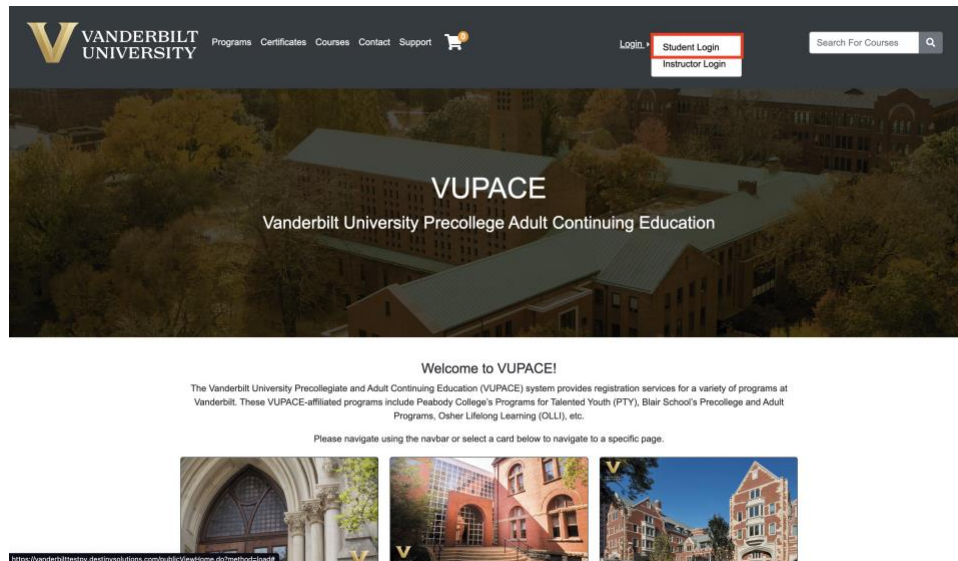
VANDERBILT UNIVERSITY

Programs Certificates Courses Contact Support 0

Login ▸ Student Login

Instructor Login

Search For Courses

VUPACE

Vanderbilt University Precollege Adult Continuing Education

Welcome to VUPACE!

The Vanderbilt University Precollegiate and Adult Continuing Education (VUPACE) system provides registration services for a variety of programs at Vanderbilt. These VUPACE-affiliated programs include Peabody College's Programs for Talented Youth (PTY), Blair School's Precollege and Adult Programs, Osher Lifelong Learning (OLLI), etc.

Please navigate using the navbar or select a card below to navigate to a specific page.

https://vanderbilttestpv.destinysolutions.com/publicViewHome.do?method=load#